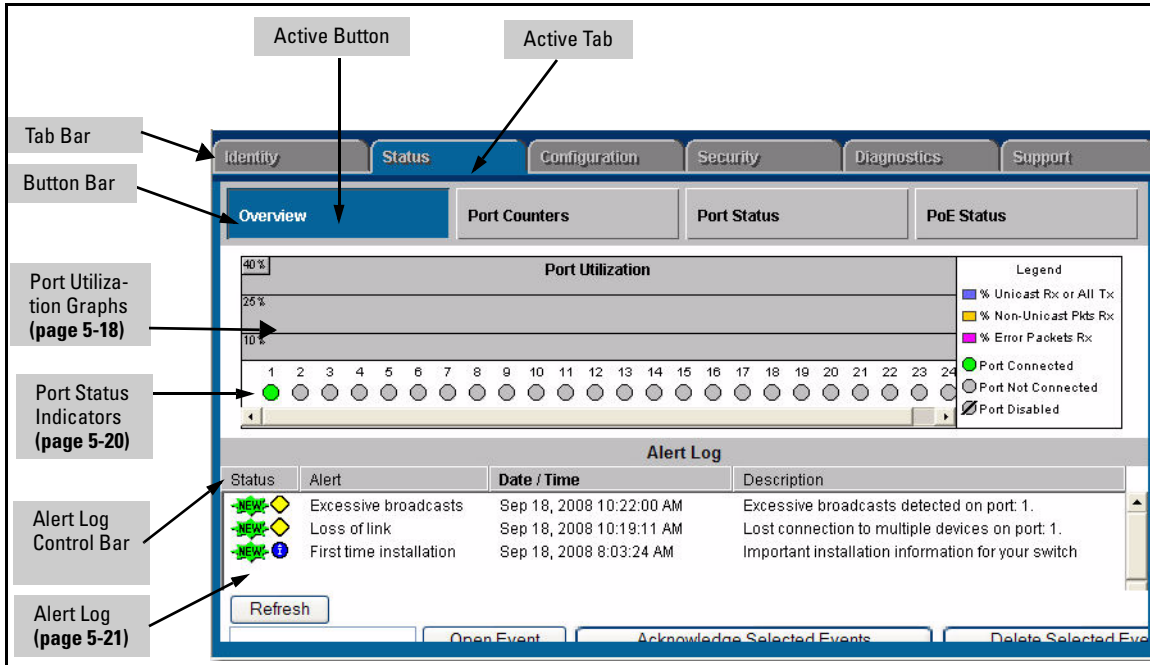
Active Button

Active Tab

Tab Bar

Button Bar

Port Utilization Graphs **(page 5-18)**

Port Status Indicators **(page 5-20)**

Alert Log Control Bar

Alert Log **(page 5-21)**

Identity | Status | Configuration | Security | Diagnostics | Support

Overview | Port Counters | Port Status | PoE Status

40%

Port Utilization

25%

10%

1 2 3 4 5 6 7 8 9 10 11 12 13 14 15 16 17 18 19 20 21 22 23 24

Legend

% Unicast Rx or All Tx

% Non-Unicast Pkts Rx

% Error Packets Rx

Port Connected

Port Not Connected

Port Disabled

Alert Log

| Status | Alert | Date / Time | Description |
|---|---|---|---|
| NEW | Excessive broadcasts | Sep 18, 2008 10:22:00 AM | Excessive broadcasts detected on port: 1. |
| NEW | Loss of link | Sep 18, 2008 10:19:11 AM | Lost connection to multiple devices on port: 1. |
| NEW | First time installation | Sep 18, 2008 8:03:24 AM | Important installation information for your switch |

Refresh

Open Event | Acknowledge Selected Events | Delete Selected Eve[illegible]